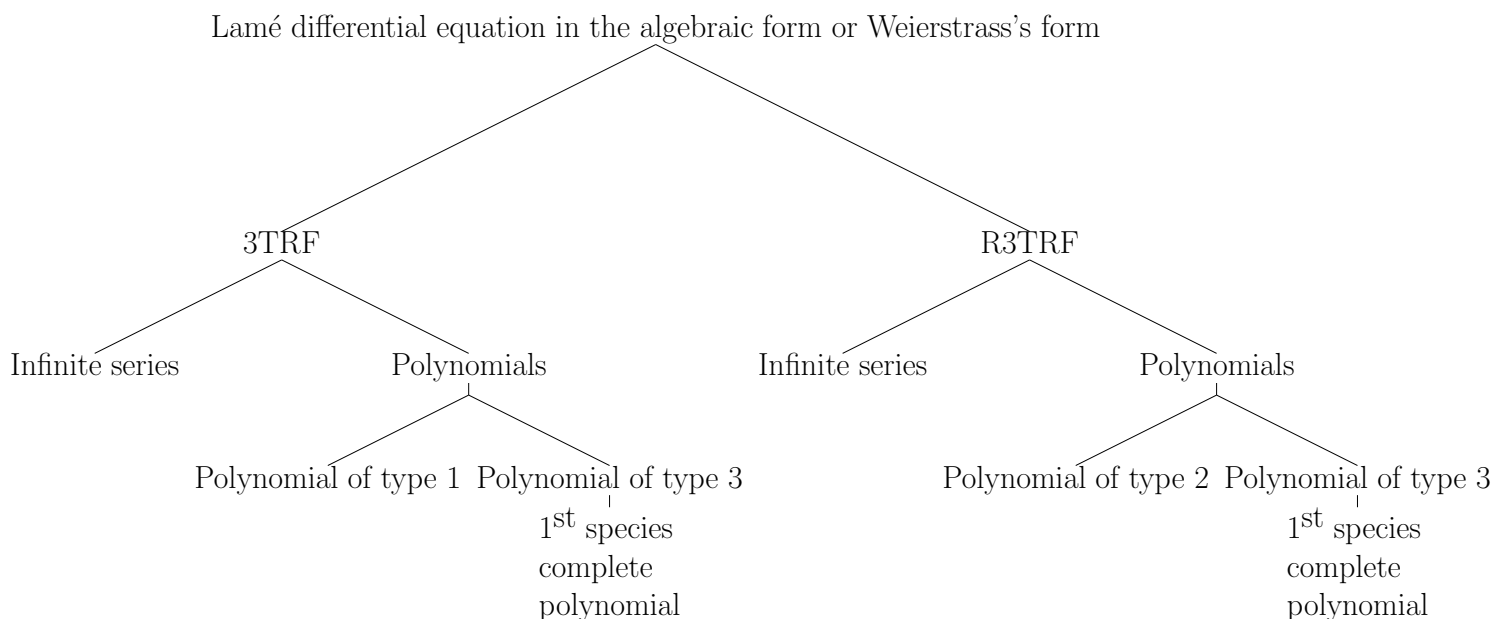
Lamé differential equation in the algebraic form or Weierstrass's form

3TRF

R3TRF

Infinite series

Polynomials

Infinite series

Polynomials

Polynomial of type 1

Polynomial of type 3

$1^{\text{st}}$ species complete polynomial

Polynomial of type 2

Polynomial of type 3

$1^{\text{st}}$ species complete polynomial